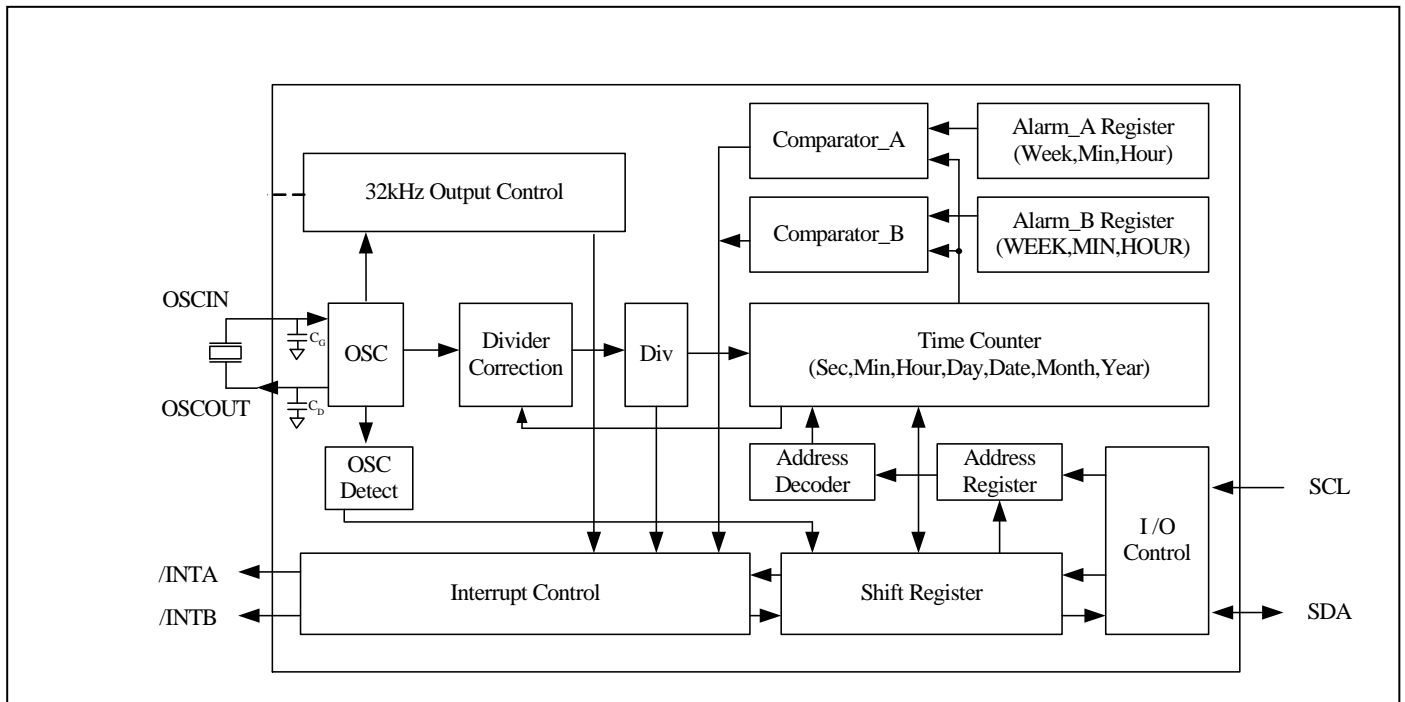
Comparator_A

Alarm_A Register (Week,Min,Hour)

32kHz Output Control

Comparator_B

Alarm_B Register (WEEK,MIN,HOUR)

OSCIN

$C_G$

OSC

Divider Correction

Div

Time Counter (Sec,Min,Hour,Day,Date,Month,Year)

OSCOUT

$C_D$

OSC Detect

Address Decoder

Address Register

I /O Control

SCL

/INTA

Interrupt Control

Shift Register

/INTB

SDA